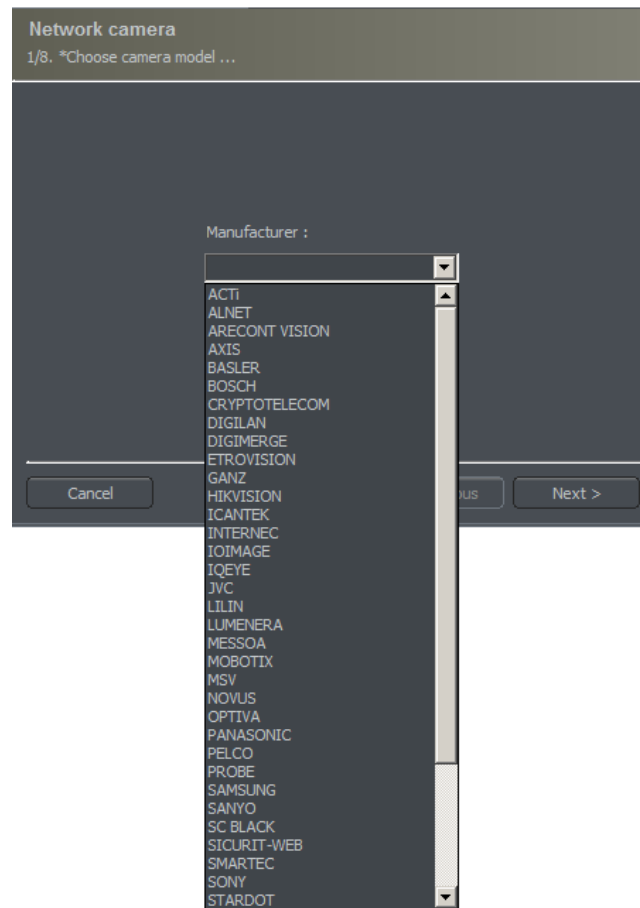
Network camera
1/8. *Choose camera model ...

Manufacturer :

ACTi
ALNET
ARECONT VISION
AXIS
BASLER
BOSCH
CRYPTOTELECOM
DIGILAN
DIGIMERGE
ETROVISION
GANZ
HIKVISION
ICANTEK
INTERNEC
IOIMAGE
IQEYE
JVC
LILIN
LUMENERA
MESSOA
MOBOTIX
MSV
NOVUS
OPTIVA
PANASONIC
PELCO
PROBE
SAMSUNG
SANYO
SC BLACK
SICURIT-WEB
SMARTEC
SONY
STARDOT

Cancel
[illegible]ous
Next >